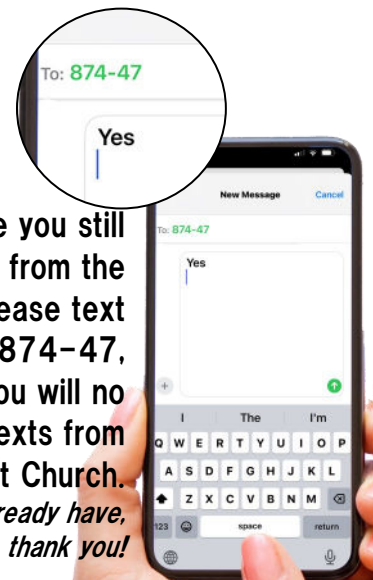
To: 874-47

Yes

New Message Cancel

To: 874-47

Yes

I The I'm

Q W E R T Y U I O P

A S D F G H J K L

Z X C V B N M

123 space return

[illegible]e you still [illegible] from the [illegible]ease text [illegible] 874-47, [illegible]ou will no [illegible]exts from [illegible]t Church. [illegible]ready have, thank you!